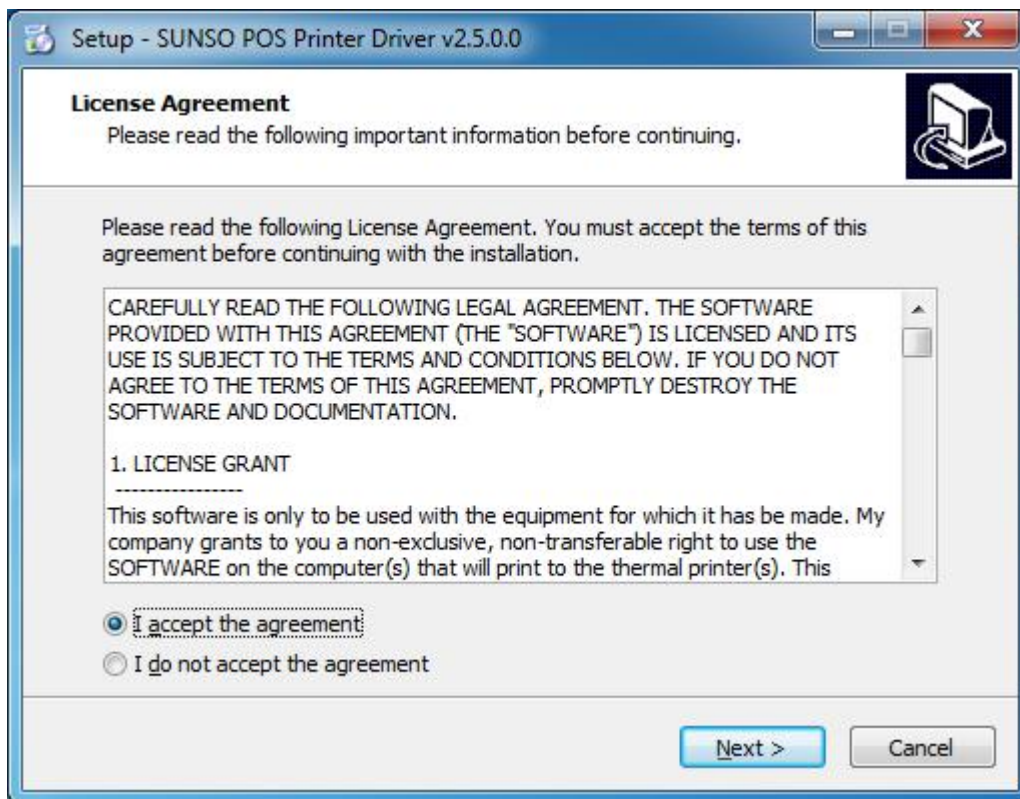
Setup - SUNSO POS Printer Driver v2.5.0.0

License Agreement
Please read the following important information before continuing.

Please read the following License Agreement. You must accept the terms of this agreement before continuing with the installation.

CAREFULLY READ THE FOLLOWING LEGAL AGREEMENT. THE SOFTWARE PROVIDED WITH THIS AGREEMENT (THE "SOFTWARE") IS LICENSED AND ITS USE IS SUBJECT TO THE TERMS AND CONDITIONS BELOW. IF YOU DO NOT AGREE TO THE TERMS OF THIS AGREEMENT, PROMPTLY DESTROY THE SOFTWARE AND DOCUMENTATION.

1. LICENSE GRANT
----------------
This software is only to be used with the equipment for which it has be made. My company grants to you a non-exclusive, non-transferable right to use the SOFTWARE on the computer(s) that will print to the thermal printer(s). This

I accept the agreement
I do not accept the agreement

Next >
Cancel